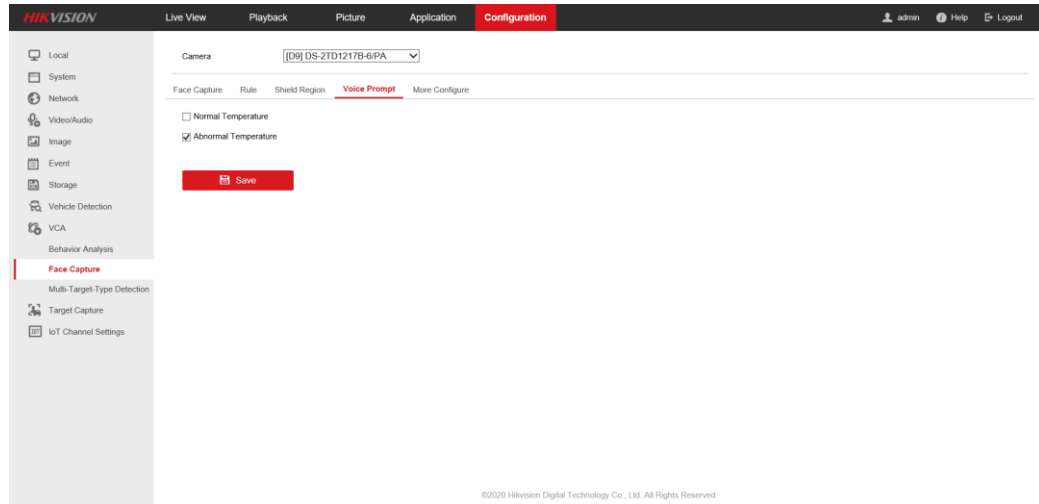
HIKVISION Live View Playback Picture Application Configuration admin Help Logout

Local
System
Network
Video/Audio
Image
Event
Storage
Vehicle Detection
VCA
Behavior Analysis
Face Capture
Multi-Target-Type Detection
Target Capture
IoT Channel Settings

Camera [D9] DS-2TD1217B-6/PA

Face Capture Rule Shield Region Voice Prompt More Configure

Normal Temperature
Abnormal Temperature

Save

©2020 Hikvision Digital Technology Co., Ltd. All Rights Reserved.